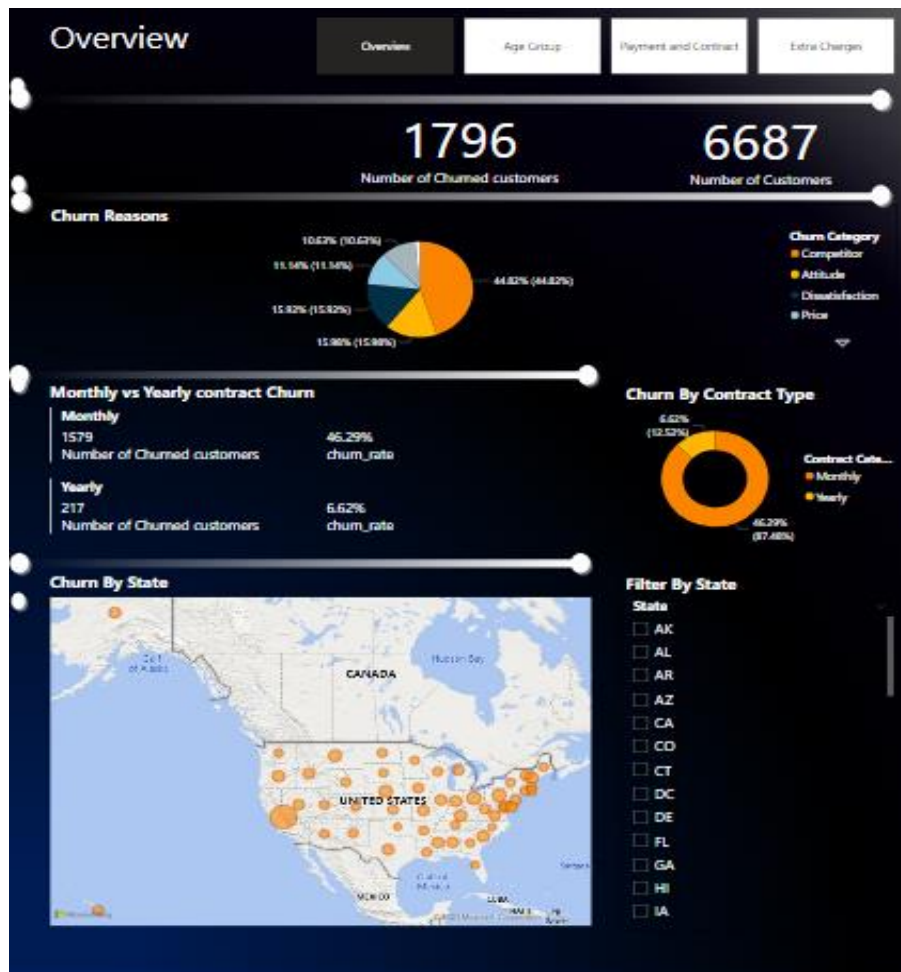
Overview

Overview

Age Group

Payment and Contract

Extra Charges

1796
Number of Churned customers

6687
Number of Customers

Churn Reasons

10.63% (10.63%)

11.14% (11.14%)

15.92% (15.92%)

15.98% (15.98%)

44.82% (44.82%)

Churn Category
Competitor
Attitude
Dissatisfaction
Price

Monthly vs Yearly contract Churn

Monthly
1579
Number of Churned customers
46.29%
churn_rate

Yearly
217
Number of Churned customers
6.62%
churn_rate

Churn By Contract Type

6.62% (12.52%)

46.29% (87.48%)

Contract Cate...
Monthly
Yearly

Churn By State

Gulf of Alaska
CANADA
Hudson Bay
UNITED STATES
MEXICO
Gulf of Mexico
CUBA
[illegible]

Filter By State
State
AK
AL
AR
AZ
CA
CO
CT
DC
DE
FL
GA
HI
IA